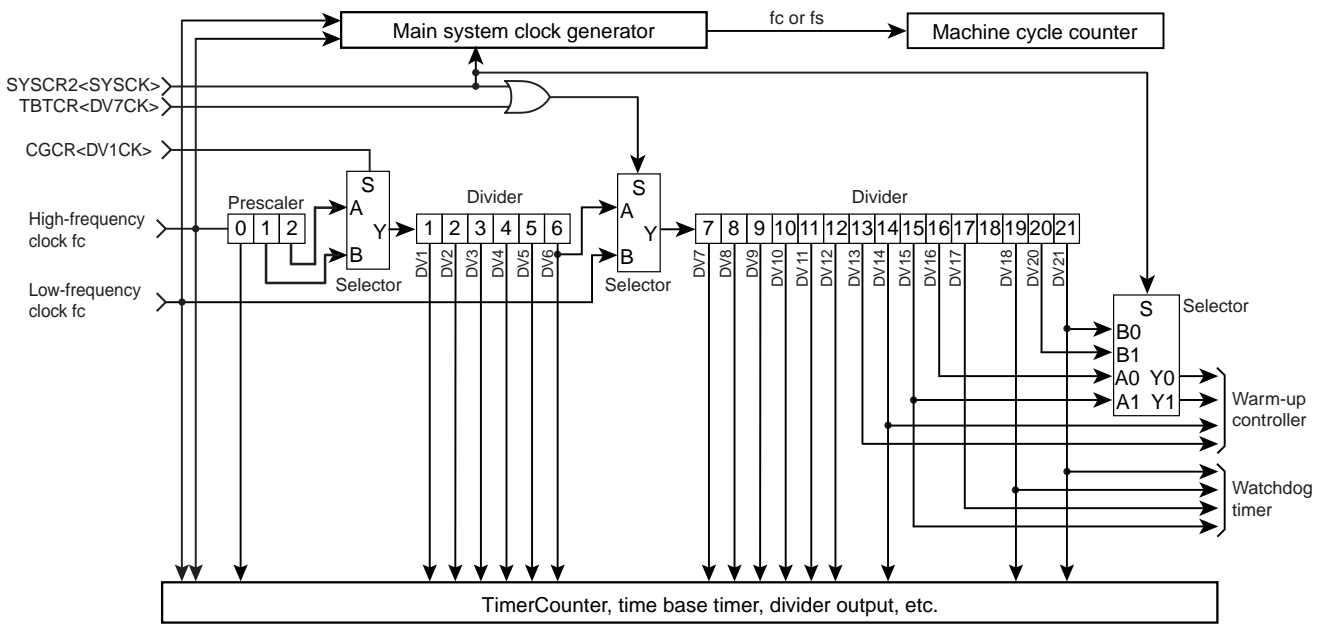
Main system clock generator

fc or fs

Machine cycle counter

SYSCR2<SYSCK>
TBTCR<DV7CK>
CGCR<DV1CK>

High-frequency clock fc

Low-frequency clock fc

Prescaler

0 1 2

S
A
Y
B
Selector

Divider

1 2 3 4 5 6

DV1 DV2 DV3 DV4 DV5 DV6

S
A
Y
B
Selector

Divider

7 8 9 10 11 12 13 14 15 16 17 18 19 20 21

DV7 DV8 DV9 DV10 DV11 DV12 DV13 DV14 DV15 DV16 DV17 DV18 DV20 DV21

S
B0
B1
A0 Y0
A1 Y1
Selector

Warm-up controller

Watchdog timer

TimerCounter, time base timer, divider output, etc.